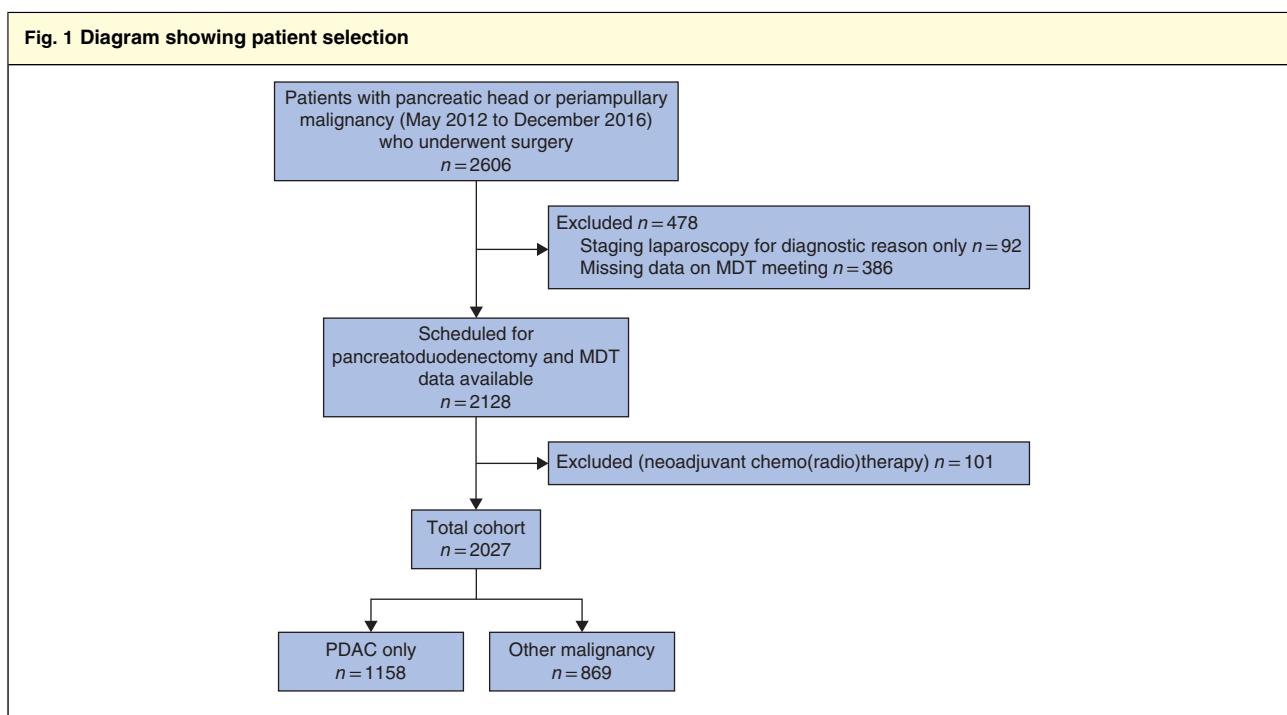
Fig. 1 Diagram showing patient selection

Patients with pancreatic head or periampullary malignancy (May 2012 to December 2016) who underwent surgery
$n = 2606$

Excluded $n = 478$
Staging laparoscopy for diagnostic reason only $n = 92$
Missing data on MDT meeting $n = 386$

Scheduled for pancreatoduodenectomy and MDT data available
$n = 2128$

Excluded (neoadjuvant chemo(radio)therapy) $n = 101$

Total cohort
$n = 2027$

PDAC only
$n = 1158$

Other malignancy
$n = 869$